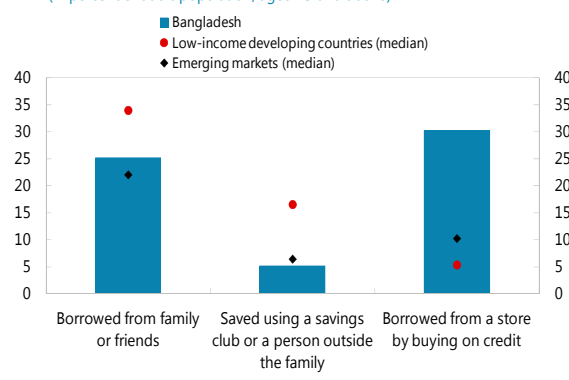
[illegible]

Bangladesh
Low-income developing countries (median)
Emerging markets (median)

40
35
30
25
20
15
10
5
0

40
35
30
25
20
15
10
5
0

Borrowed from family or friends

Saved using a savings club or a person outside the family

Borrowed from a store by buying on credit